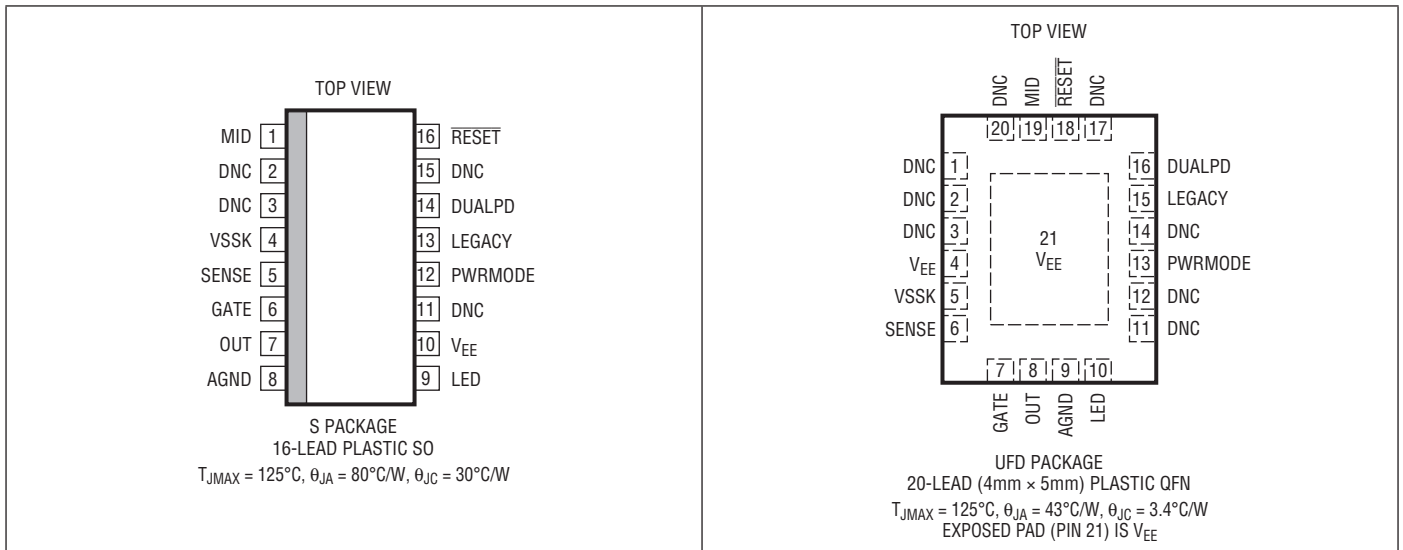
TOP VIEW

MID 1
DNC 2
DNC 3
VSSK 4
SENSE 5
GATE 6
OUT 7
AGND 8

16 $\overline{\text{RESET}}$
15 DNC
14 DUALPD
13 LEGACY
12 PWRMODE
11 DNC
10 $V_{EE}$
9 LED

S PACKAGE
16-LEAD PLASTIC SO
$T_{JMAX} = 125°C$, $\theta_{JA} = 80°C/W$, $\theta_{JC} = 30°C/W$

TOP VIEW

DNC MID $\overline{\text{RESET}}$ DNC
20 19 18 17

DNC 1
DNC 2
DNC 3
$V_{EE}$ 4
VSSK 5
SENSE 6

21
$V_{EE}$

16 DUALPD
15 LEGACY
14 DNC
13 PWRMODE
12 DNC
11 DNC

7 8 9 10
GATE OUT AGND LED

UFD PACKAGE
20-LEAD (4mm × 5mm) PLASTIC QFN
$T_{JMAX} = 125°C$, $\theta_{JA} = 43°C/W$, $\theta_{JC} = 3.4°C/W$
EXPOSED PAD (PIN 21) IS $V_{EE}$